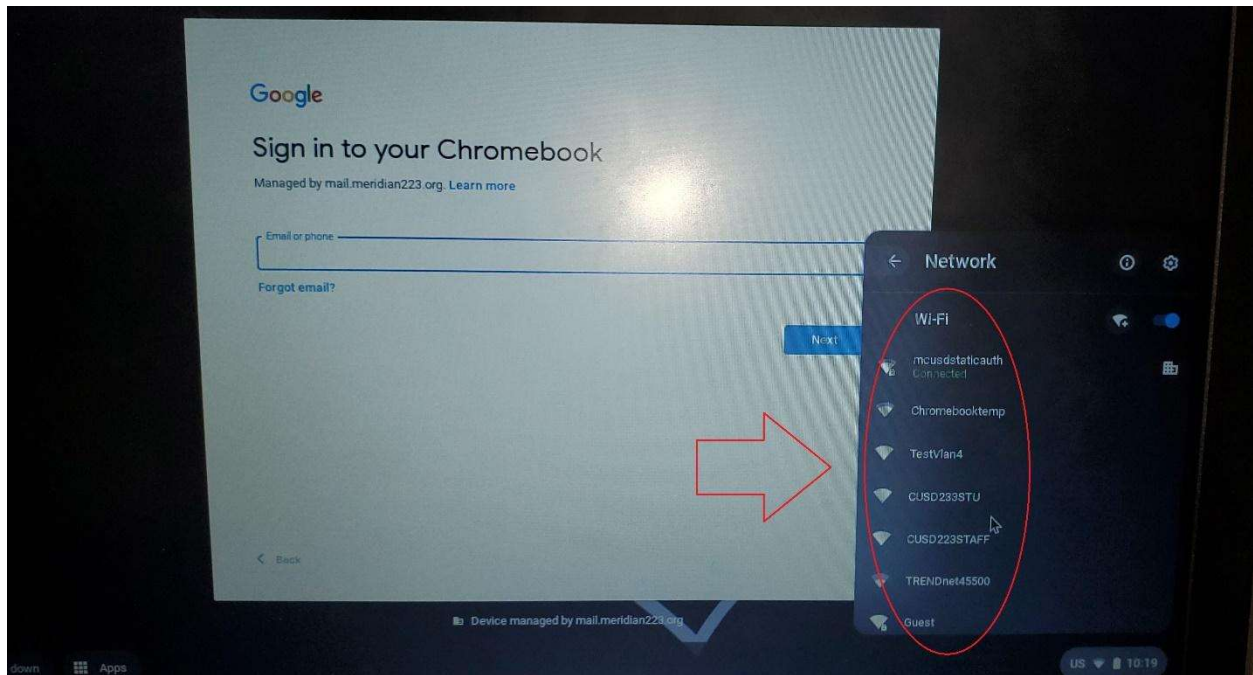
Google

Sign in to your Chromebook

Managed by mail.meridian223.org. Learn more

Email or phone

Forgot email?

Next

< Back

Device managed by mail.meridian223.org

Network

Wi-Fi

mcusdstaticauth
Connected

Chromebooktemp

TestVlan4

CUSD233STU

CUSD223STAFF

TRENDnet45500

Guest

down

Apps

US 10:19